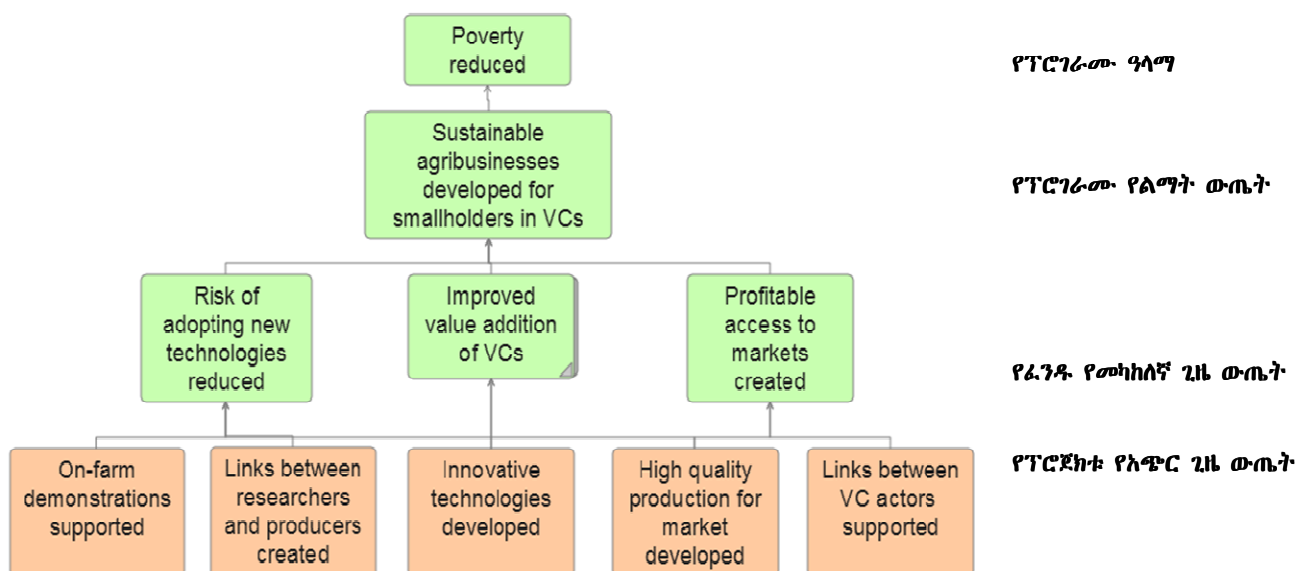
Poverty reduced

የፕሮግራሙ ዓላማ

Sustainable agribusinesses developed for smallholders in VCs

የፕሮግራሙ የልማት ውጤት

Risk of adopting new technologies reduced

Improved value addition of VCs

Profitable access to markets created

የፈንዱ የመካከለኛ ጊዜ ውጤት

On-farm demonstrations supported

Links between researchers and producers created

Innovative technologies developed

High quality production for market developed

Links between VC actors supported

የፕሮጀክቱ የአጭር ጊዜ ውጤት